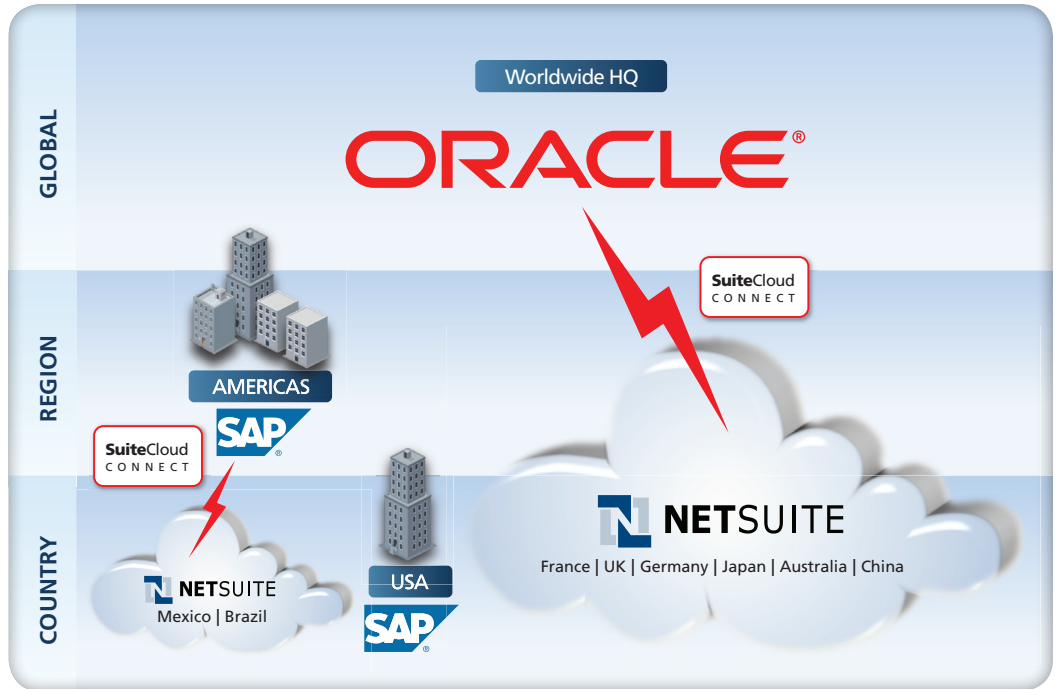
GLOBAL

REGION

COUNTRY

Worldwide HQ

ORACLE®

SuiteCloud CONNECT

AMERICAS

SAP®

SuiteCloud CONNECT

NETSUITE

France | UK | Germany | Japan | Australia | China

NETSUITE

Mexico | Brazil

USA

SAP®